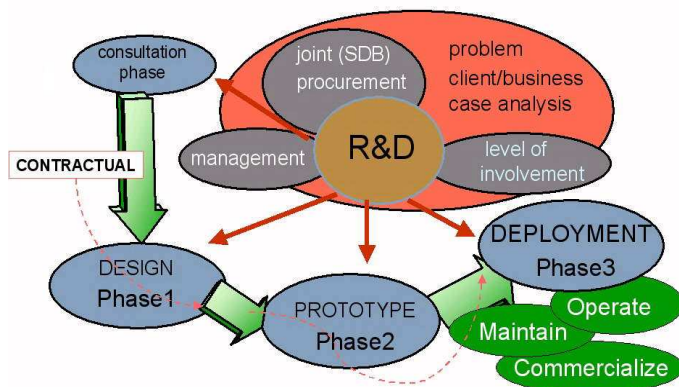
consultation phase

joint (SDB) procurement

problem client/business case analysis

CONTRACTUAL

management

R&D

level of involvement

DEPLOYMENT Phase3

DESIGN Phase1

PROTOTYPE Phase2

Operate

Maintain

Commercialize